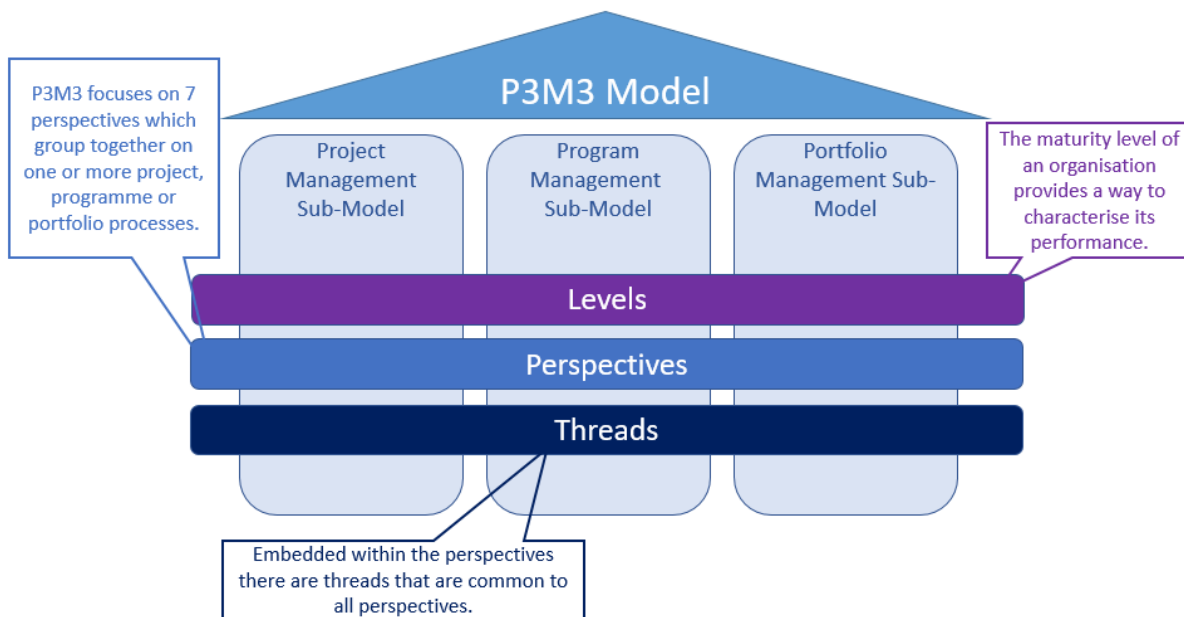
P3M3 Model

P3M3 focuses on 7 perspectives which group together on one or more project, programme or portfolio processes.

Project Management Sub-Model

Program Management Sub-Model

Portfolio Management Sub-Model

The maturity level of an organisation provides a way to characterise its performance.

Levels

Perspectives

Threads

Embedded within the perspectives there are threads that are common to all perspectives.